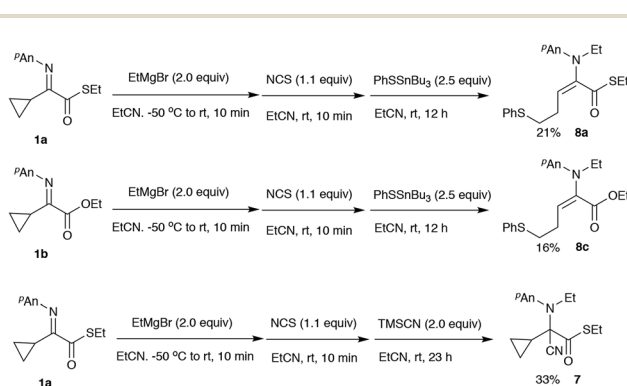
$^{p}$An N SEt O 1a

EtMgBr (2.0 equiv) EtCN. -50 °C to rt, 10 min

NCS (1.1 equiv) EtCN, rt, 10 min

PhSSnBu$_3$ (2.5 equiv) EtCN, rt, 12 h

$^{p}$An N Et SEt O PhS 21% 8a

$^{p}$An N OEt O 1b

EtMgBr (2.0 equiv) EtCN. -50 °C to rt, 10 min

NCS (1.1 equiv) EtCN, rt, 10 min

PhSSnBu$_3$ (2.5 equiv) EtCN, rt, 12 h

$^{p}$An N Et OEt O PhS 16% 8c

$^{p}$An N SEt O 1a

EtMgBr (2.0 equiv) EtCN. -50 °C to rt, 10 min

NCS (1.1 equiv) EtCN, rt, 10 min

TMSCN (2.0 equiv) EtCN, rt, 23 h

$^{p}$An N Et SEt CN O 33% 7